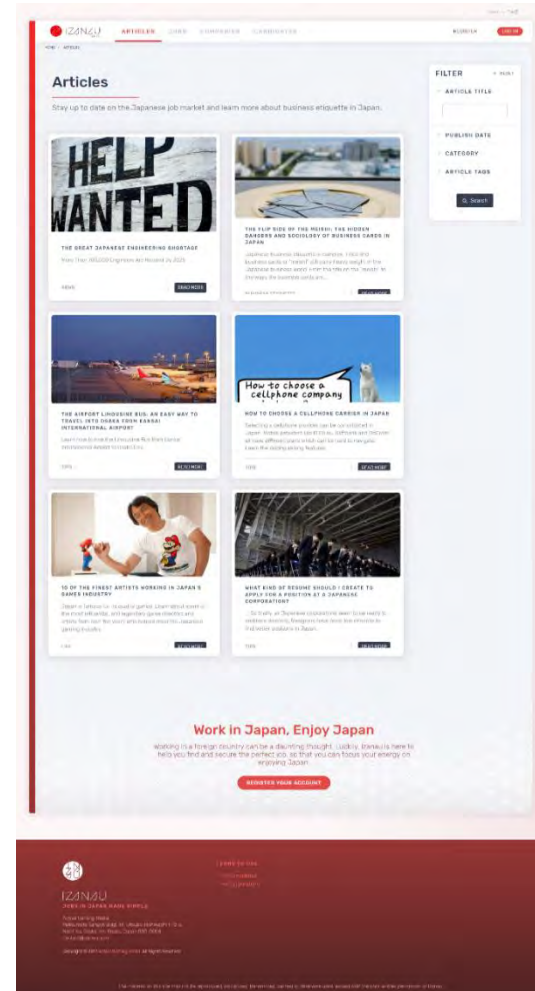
IZANAU ARTICLES JOBS COMPANIES CANDIDATES REGISTER LOG IN

HOME > ARTICLES

Articles

Stay up to date on the Japanese job market and learn more about business etiquette in Japan.

FILTER

ARTICLE TITLE

PUBLISH DATE

CATEGORY

ARTICLE TAGS

Search

HELP WANTED

THE GREAT JAPANESE ENGINEERING SHORTAGE

More Than 300,000 Engineers Are Needed by 2030

READ MORE

THE FLIP SIDE OF THE MEISHI: THE HIDDEN DANGERS AND SOCIOLOGY OF BUSINESS CARDS IN JAPAN

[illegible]

READ MORE

THE AIRPORT LIMOUSINE BUS: AN EASY WAY TO TRAVEL INTO OSAKA FROM KANSAI INTERNATIONAL AIRPORT

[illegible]

READ MORE

How to choose a cellphone company

HOW TO CHOOSE A CELLPHONE CARRIER IN JAPAN

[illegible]

READ MORE

10 OF THE FINEST ARTISTS WORKING IN JAPAN'S GAMES INDUSTRY

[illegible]

READ MORE

WHAT KIND OF RESUME SHOULD I CREATE TO APPLY FOR A POSITION AT A JAPANESE CORPORATION?

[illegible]

READ MORE

Work in Japan, Enjoy Japan

Working in a foreign country can be a daunting thought. Luckily, Izanau is here to help you find and secure the perfect job, so that you can focus your energy on enjoying Japan.

REGISTER YOUR ACCOUNT

IZANAU

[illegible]